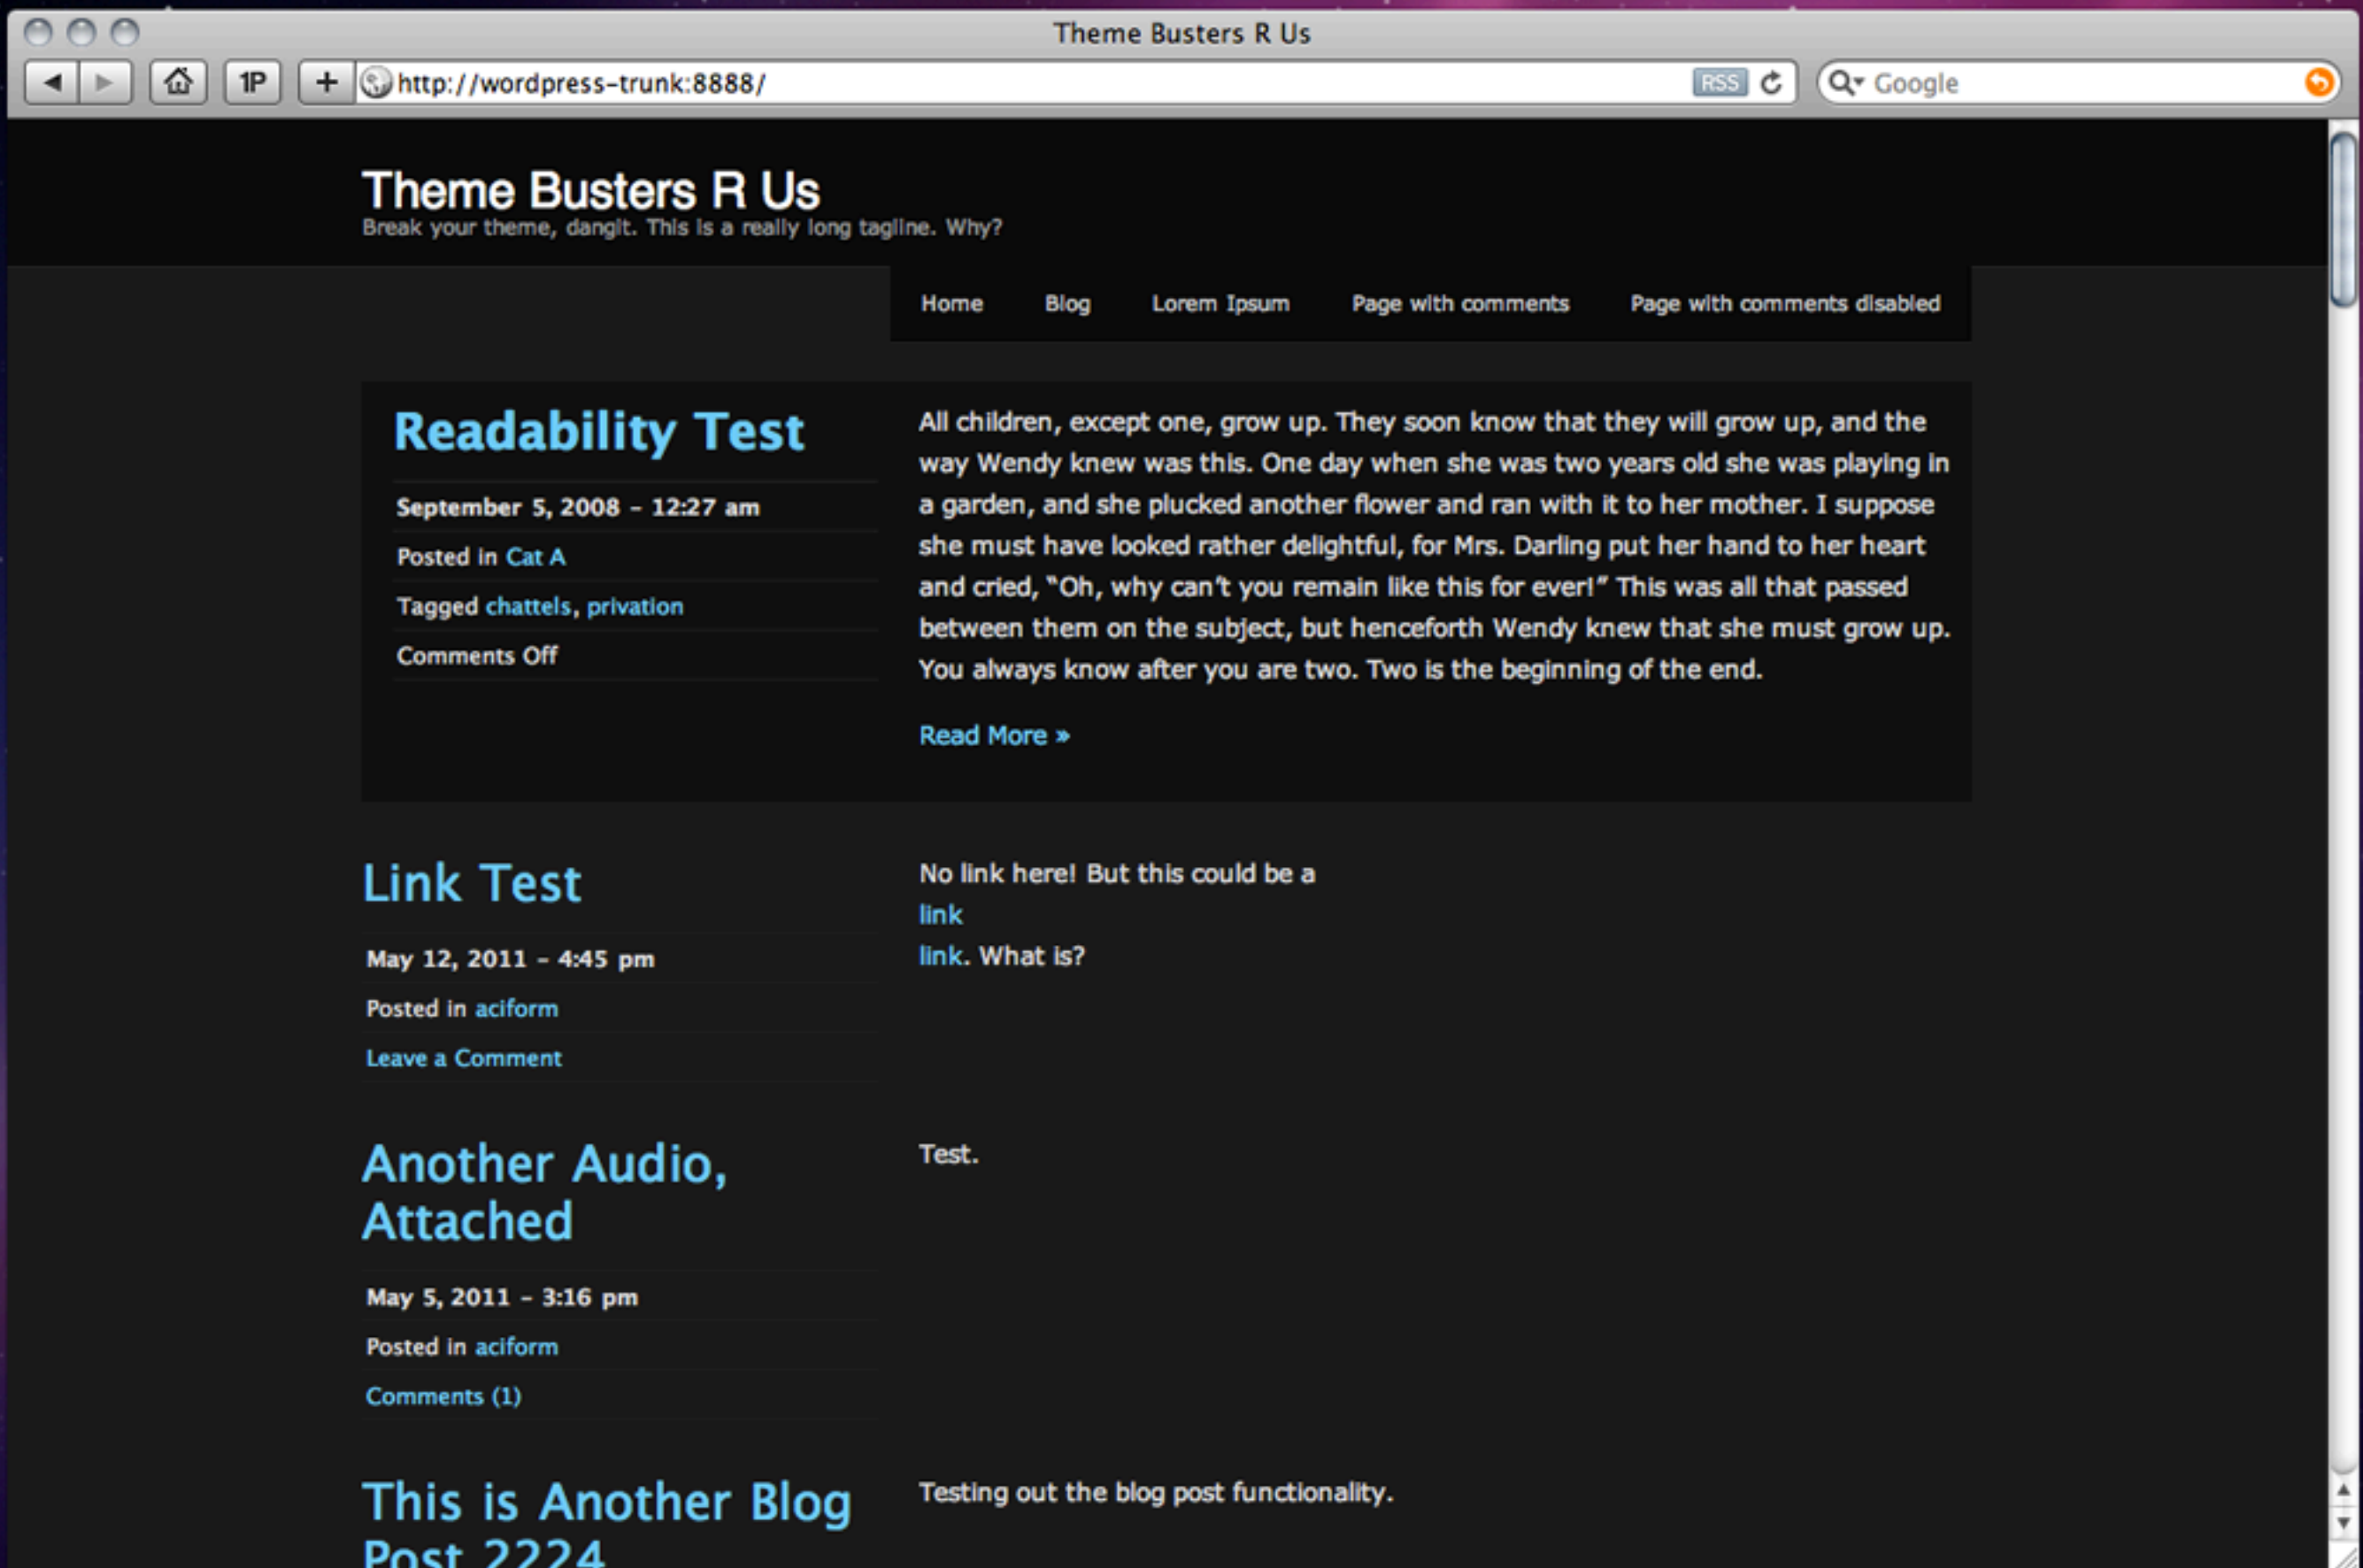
Theme Busters R Us

1P

http://wordpress-trunk:8888/

RSS

Google

Theme Busters R Us

Break your theme, dangit. This is a really long tagline. Why?

Home Blog Lorem Ipsum Page with comments Page with comments disabled

Readability Test

September 5, 2008 - 12:27 am

Posted in Cat A

Tagged chattels, privation

Comments Off

All children, except one, grow up. They soon know that they will grow up, and the way Wendy knew was this. One day when she was two years old she was playing in a garden, and she plucked another flower and ran with it to her mother. I suppose she must have looked rather delightful, for Mrs. Darling put her hand to her heart and cried, "Oh, why can't you remain like this for ever!" This was all that passed between them on the subject, but henceforth Wendy knew that she must grow up. You always know after you are two. Two is the beginning of the end.

Read More »

Link Test

May 12, 2011 - 4:45 pm

Posted in aciform

Leave a Comment

No link here! But this could be a
link
link. What is?

Another Audio, Attached

May 5, 2011 - 3:16 pm

Posted in aciform

Comments (1)

Test.

This is Another Blog Post 2224

Testing out the blog post functionality.